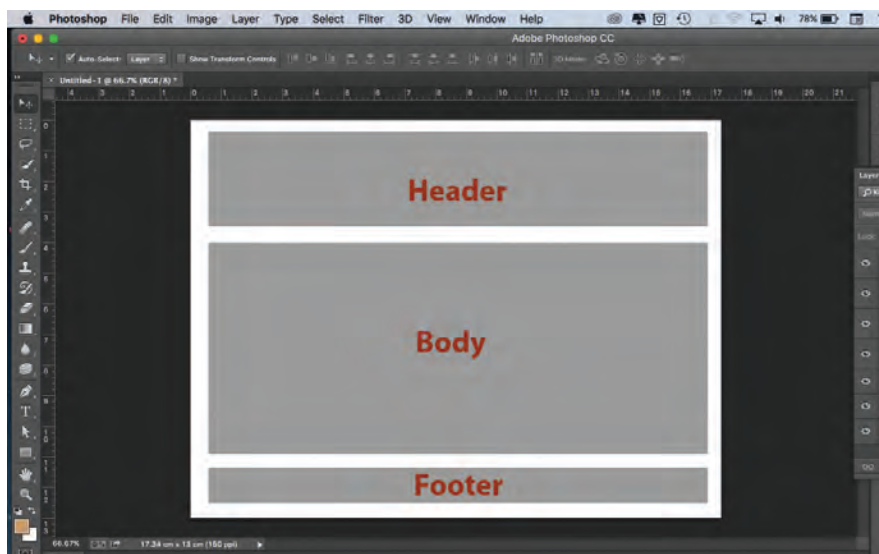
Photoshop File Edit Image Layer Type Select Filter 3D View Window Help

78%

Adobe Photoshop CC

Auto-Select: Layer

Show Transform Controls

3D Mode:

Untitled-1 @ 66.7% (RGB/8) *

4 3 2 1 0 1 2 3 4 5 6 7 8 9 10 11 12 13 14 15 16 17 18 19 20 21

Header

Body

Footer

66.67%

17.24 cm x 13 cm (150 ppi)

Layer